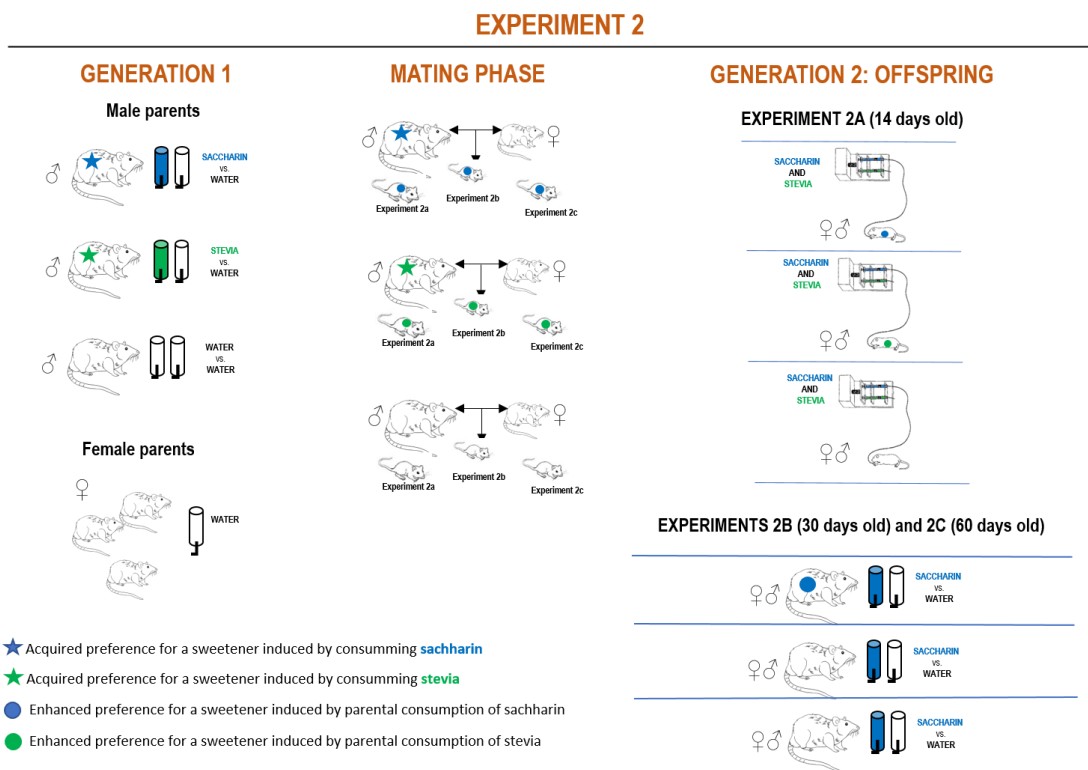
EXPERIMENT 2

GENERATION 1

Male parents

♂ SACCHARIN vs. WATER

♂ STEVIA vs. WATER

♂ WATER vs. WATER

Female parents

♀ WATER

MATING PHASE

♂ ♀
Experiment 2a
Experiment 2b
Experiment 2c

♂ ♀
Experiment 2a
Experiment 2b
Experiment 2c

♂ ♀
Experiment 2a
Experiment 2b
Experiment 2c

GENERATION 2: OFFSPRING

EXPERIMENT 2A (14 days old)

SACCHARIN AND STEVIA
♀♂

SACCHARIN AND STEVIA
♀♂

SACCHARIN AND STEVIA
♀♂

EXPERIMENTS 2B (30 days old) and 2C (60 days old)

♀♂ SACCHARIN vs. WATER

♀♂ SACCHARIN vs. WATER

♀♂ SACCHARIN vs. WATER

Acquired preference for a sweetener induced by consumming sachharin
Acquired preference for a sweetener induced by consumming stevia
Enhanced preference for a sweetener induced by parental consumption of sachharin
Enhanced preference for a sweetener induced by parental consumption of stevia